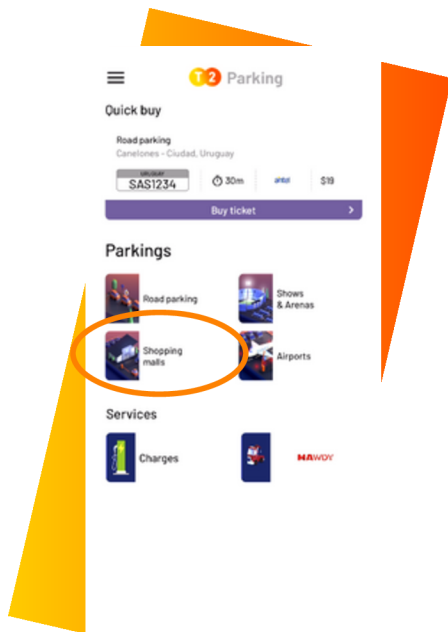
T2 Parking

Quick buy

Road parking
Canelones - Ciudad, Uruguay

URUGUAY
SAS1234

30m

antel

$19

Buy ticket

Parkings

Road parking

Shows & Arenas

Shopping malls

Airports

Services

Charges

HAWDY